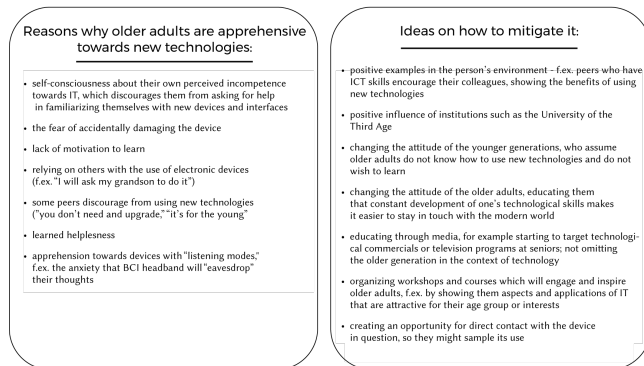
Reasons why older adults are apprehensive towards new technologies:

- self-consciousness about their own perceived incompetence towards IT, which discourages them from asking for help in familiarizing themselves with new devices and interfaces
- the fear of accidentally damaging the device
- lack of motivation to learn
- relying on others with the use of electronic devices (f.ex. "I will ask my grandson to do it")
- some peers discourage from using new technologies ("you don't need and upgrade," "it's for the young"
- learned helplessness
- apprehension towards devices with "listening modes," f.ex. the anxiety that BCI headband will "eavesdrop" their thoughts

Ideas on how to mitigate it:

- positive examples in the person's environment – f.ex. peers who have ICT skills encourage their colleagues, showing the benefits of using new technologies
- positive influence of institutions such as the University of the Third Age
- changing the attitude of the younger generations, who assume older adults do not know how to use new technologies and do not wish to learn
- changing the attitude of the older adults, educating them that constant development of one's technological skills makes it easier to stay in touch with the modern world
- educating through media, for example starting to target technological commercials or television programs at seniors; not omitting the older generation in the context of technology
- organizing workshops and courses which will engage and inspire older adults, f.ex. by showing them aspects and applications of IT that are attractive for their age group or interests
- creating an opportunity for direct contact with the device in question, so they might sample its use